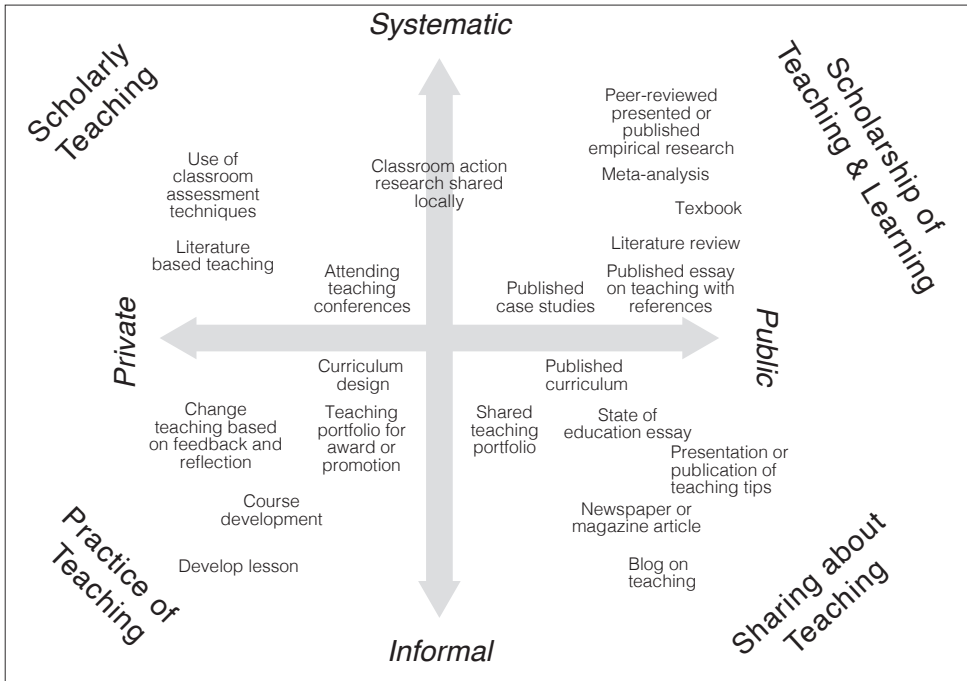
Systematic

Scholarly Teaching

Scholarship of Teaching & Learning

Use of classroom assessment techniques

Literature based teaching

Classroom action research shared locally

Attending teaching conferences

Peer-reviewed presented or published empirical research

Meta-analysis

Texbook

Literature review

Published essay on teaching with references

Published case studies

Private

Public

Curriculum design

Change teaching based on feedback and reflection

Teaching portfolio for award or promotion

Course development

Develop lesson

Published curriculum

Shared teaching portfolio

State of education essay

Presentation or publication of teaching tips

Newspaper or magazine article

Blog on teaching

Practice of Teaching

Sharing about Teaching

Informal